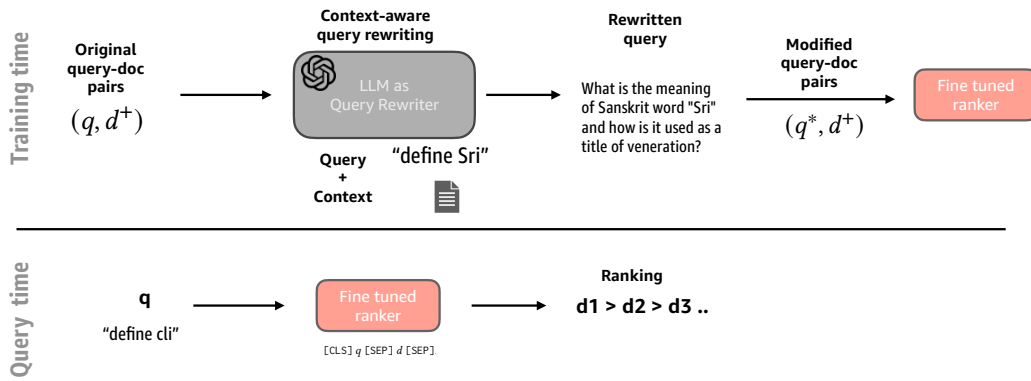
Training time

Original query-doc pairs
$(q, d^{+})$

Context-aware query rewriting

LLM as Query Rewriter

Query + Context

"define Sri"

Rewritten query

What is the meaning of Sanskrit word "Sri" and how is it used as a title of veneration?

Modified query-doc pairs
$(q^{*}, d^{+})$

Fine tuned ranker

Query time

q
"define cli"

Fine tuned ranker

[CLS] $q$ [SEP] $d$ [SEP].

Ranking
d1 > d2 > d3 ..